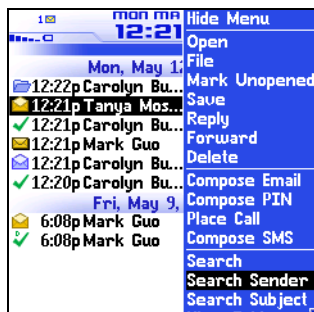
1
MON MA
12:21
Mon, May 1
12:22p Carolyn Bu...
12:21p Tanya Mos...
✓ 12:21p Carolyn Bu...
12:21p Mark Guo
12:21p Carolyn Bu...
✓ 12:20p Carolyn Bu...
Fri, May 9,
6:08p Mark Guo
✓ 6:08p Mark Guo

Hide Menu
Open
File
Mark Unopened
Save
Reply
Forward
Delete
Compose Email
Compose PIN
Place Call
Compose SMS
Search
Search Sender
Search Subject